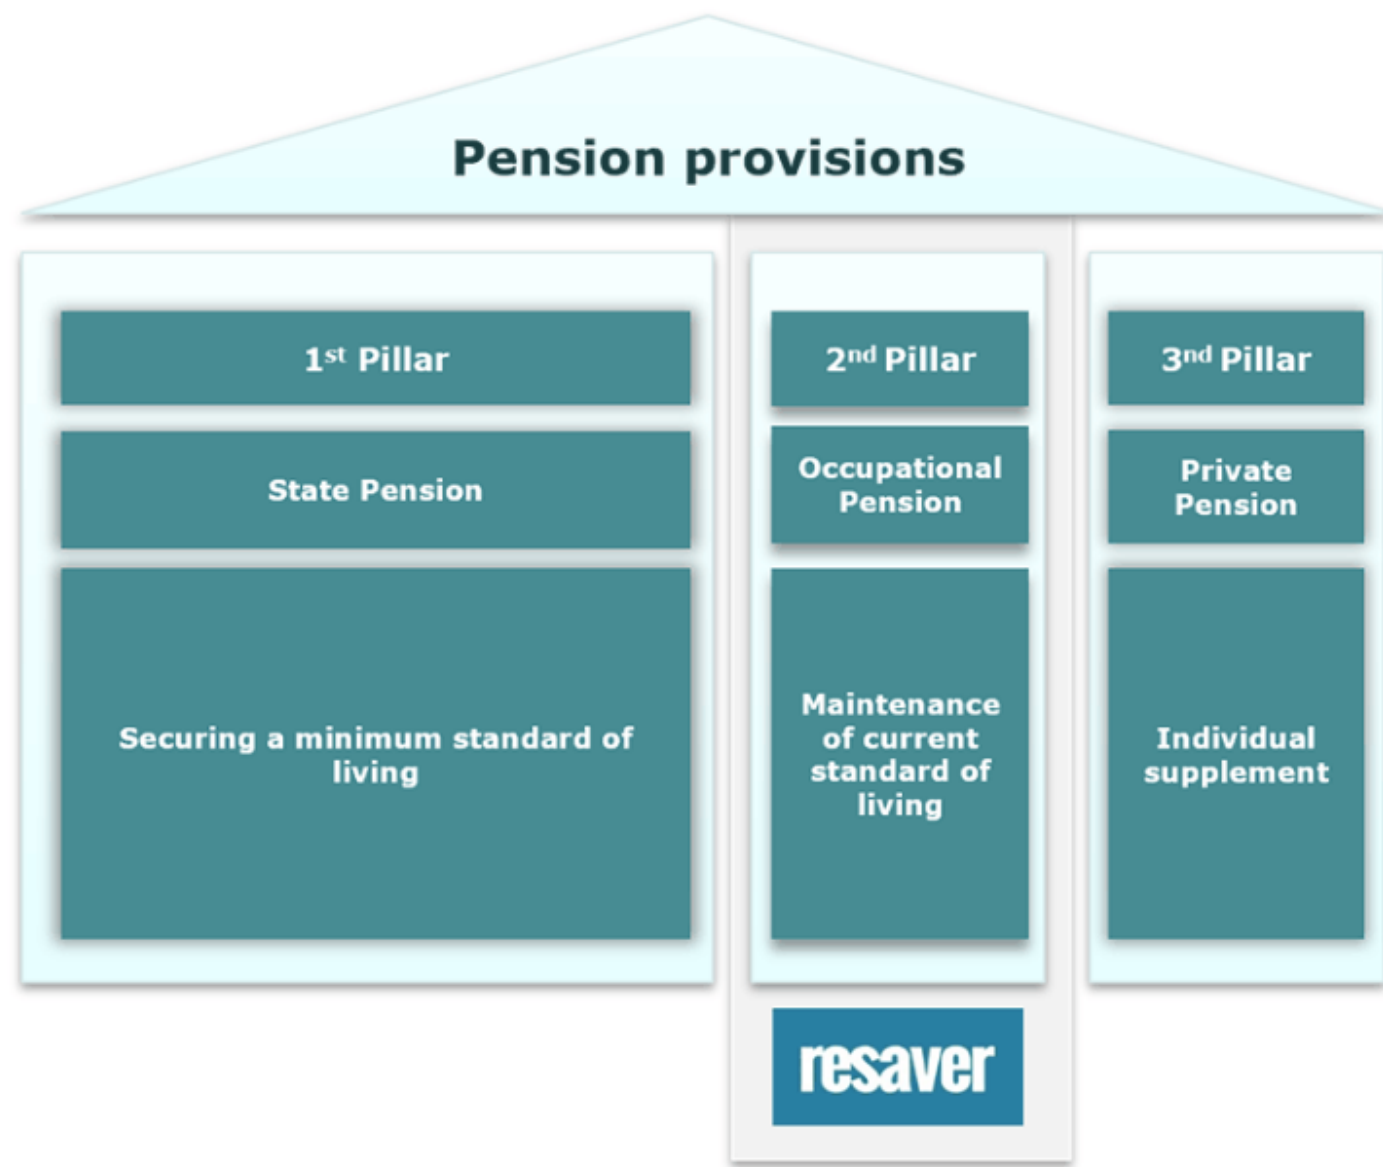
Pension provisions

1st Pillar

State Pension

Securing a minimum standard of living

2nd Pillar

Occupational Pension

Maintenance of current standard of living

3nd Pillar

Private Pension

Individual supplement

resaver